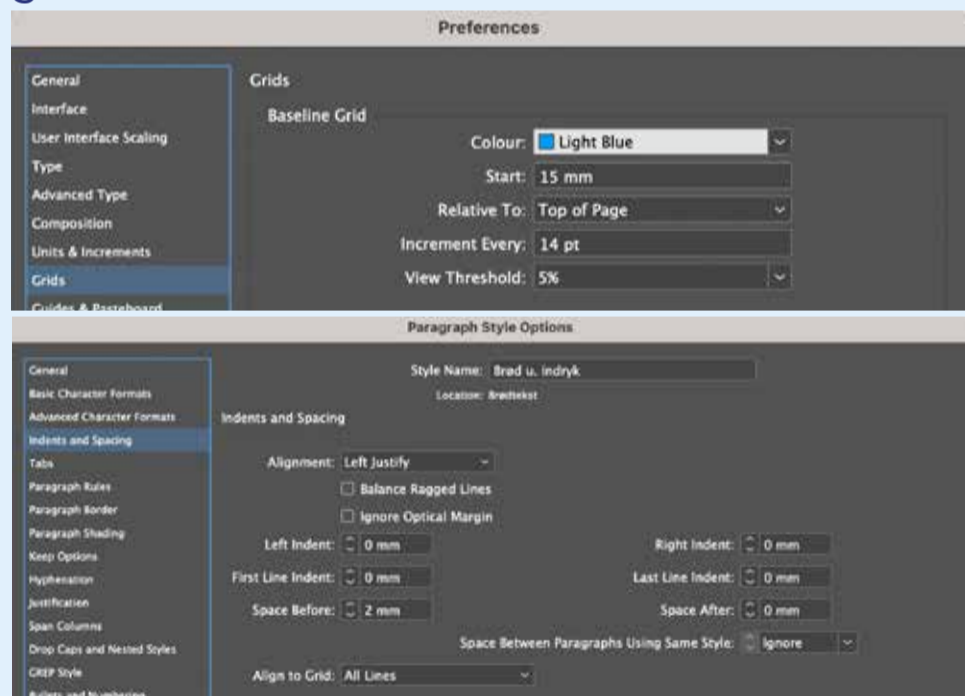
Preferences

General
Interface
User Interface Scaling
Type
Advanced Type
Composition
Units & Increments
Grids
Guides & Pasteboard

Grids

Baseline Grid

Colour: Light Blue

Start: 15 mm

Relative To: Top of Page

Increment Every: 14 pt

View Threshold: 5%

Paragraph Style Options

General
Basic Character Formats
Advanced Character Formats
Indents and Spacing
Tabs
Paragraph Rules
Paragraph Border
Paragraph Shading
Keep Options
Hyphenation
Justification
Span Columns
Drop Caps and Nested Styles
GREP Style
Bullets and Numbering

Style Name: Brød u. indryk

Location: Brødtekst

Indents and Spacing

Alignment: Left Justify

Balance Ragged Lines

Ignore Optical Margin

Left Indent: 0 mm

Right Indent: 0 mm

First Line Indent: 0 mm

Last Line Indent: 0 mm

Space Before: 2 mm

Space After: 0 mm

Space Between Paragraphs Using Same Style: Ignore

Align to Grid: All Lines